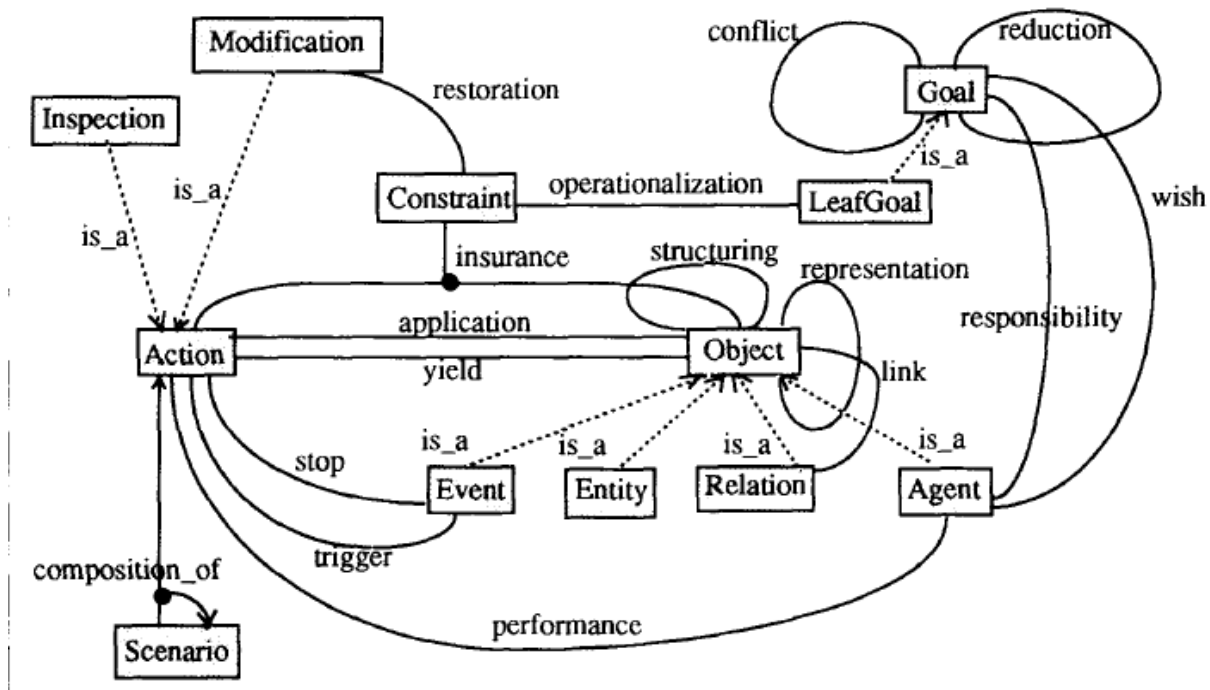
Modification
conflict
reduction
restoration
Goal
Inspection
is_a
is_a
Constraint
operationalization
LeafGoal
wish
is_a
insurance
structuring
representation
application
responsibility
Action
Object
yield
link
is_a
is_a
is_a
is_a
stop
Event
Entity
Relation
Agent
trigger
composition_of
performance
Scenario